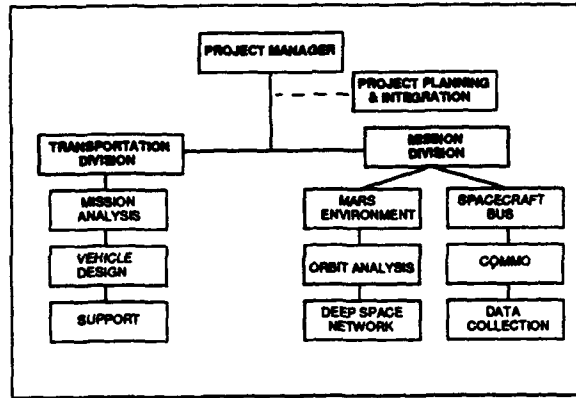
PROJECT MANAGER

PROJECT PLANNING & INTEGRATION

TRANSPORTATION DIVISION

MISSION DIVISION

MISSION ANALYSIS

VEHICLE DESIGN

SUPPORT

MARS ENVIRONMENT

ORBIT ANALYSIS

DEEP SPACE NETWORK

SPACECRAFT BUS

COMMO

DATA COLLECTION